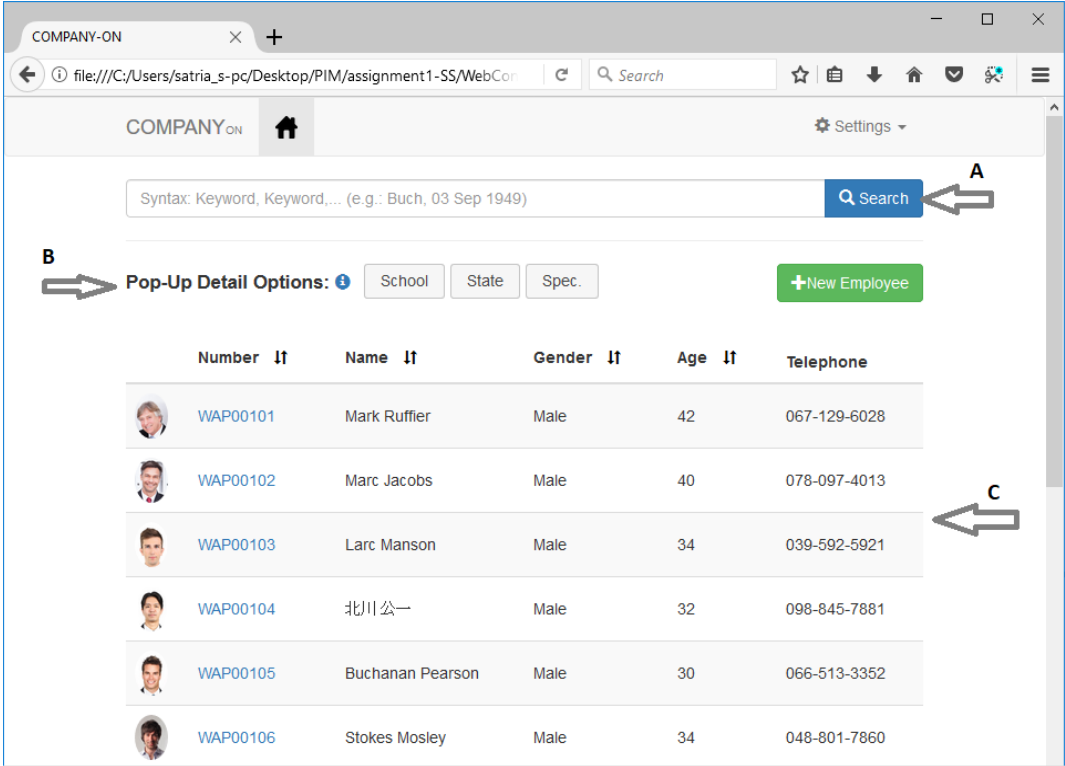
COMPANY-ON

file:///C:/Users/satria_s-pc/Desktop/PIM/assignment1-SS/WebCo

Search

COMPANYON

Settings

Syntax: Keyword, Keyword,... (e.g.: Buch, 03 Sep 1949)

Search

A

B

Pop-Up Detail Options:

School

State

Spec.

+New Employee

| | Number | Name | Gender | Age | Telephone |
|---|---|---|---|---|---|
| | WAP00101 | Mark Ruffier | Male | 42 | 067-129-6028 |
| | WAP00102 | Marc Jacobs | Male | 40 | 078-097-4013 |
| | WAP00103 | Larc Manson | Male | 34 | 039-592-5921 |
| | WAP00104 | 北川公一 | Male | 32 | 098-845-7881 |
| | WAP00105 | Buchanan Pearson | Male | 30 | 066-513-3352 |
| | WAP00106 | Stokes Mosley | Male | 34 | 048-801-7860 |

C